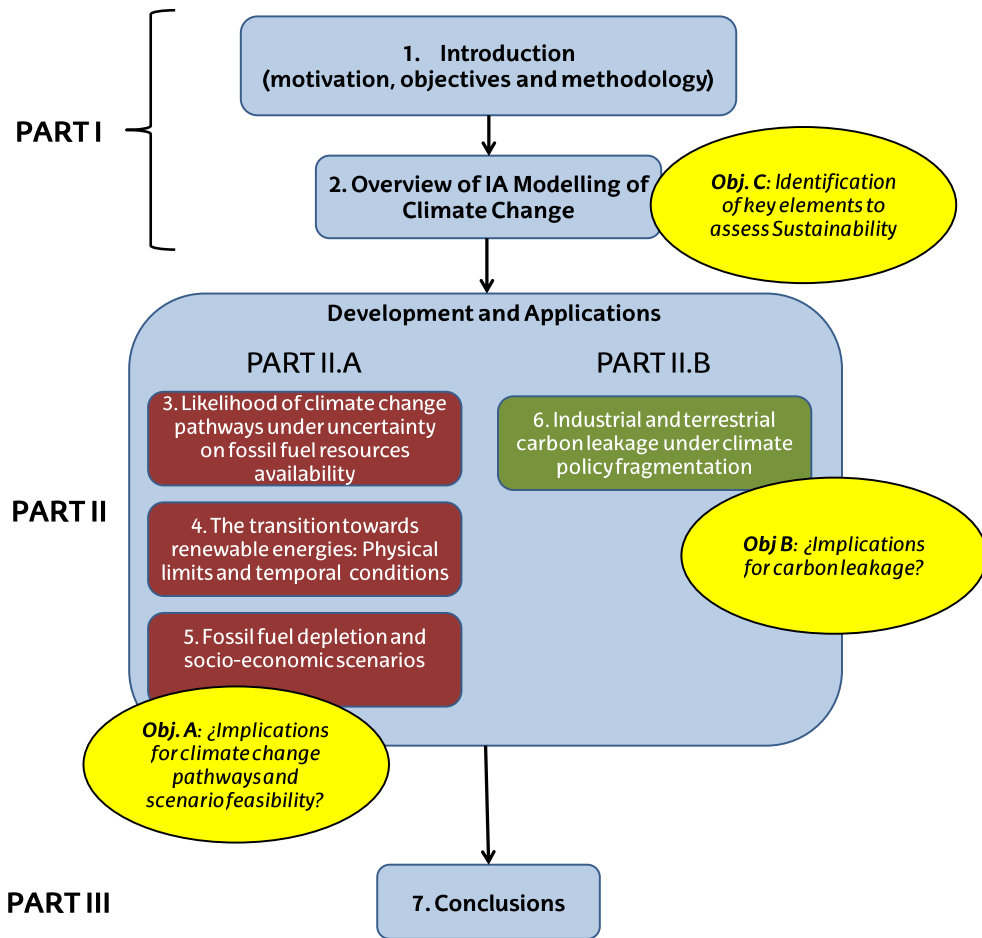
PART I

1. Introduction (motivation, objectives and methodology)

2. Overview of IA Modelling of Climate Change

*Obj. C*: *Identification of key elements to assess Sustainability*

PART II

Development and Applications

PART II.A

3. Likelihood of climate change pathways under uncertainty on fossil fuel resources availability

4. The transition towards renewable energies: Physical limits and temporal conditions

5. Fossil fuel depletion and socio-economic scenarios

*Obj. A*: *¿Implications for climate change pathways and scenario feasibility?*

PART II.B

6. Industrial and terrestrial carbon leakage under climate policy fragmentation

*Obj B*: *¿Implications for carbon leakage?*

PART III

7. Conclusions